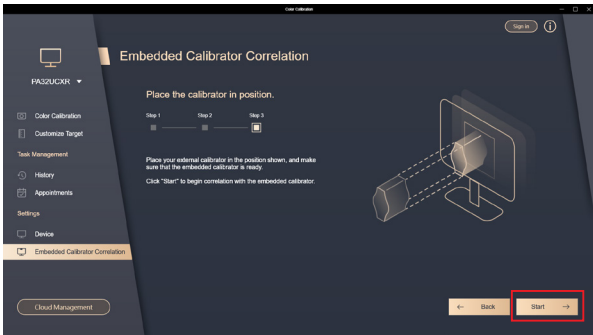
Color Calibration

Sign in

PA32UCXR

Color Calibration

Customize Target

Task Management

History

Appointments

Settings

Device

Embedded Calibrator Correlation

Cloud Management

Embedded Calibrator Correlation

Place the calibrator in position.

Step 1

Step 2

Step 3

Place your external calibrator in the position shown, and make sure that the embedded calibrator is ready.

Click "Start" to begin correlation with the embedded calibrator.

Back

Start